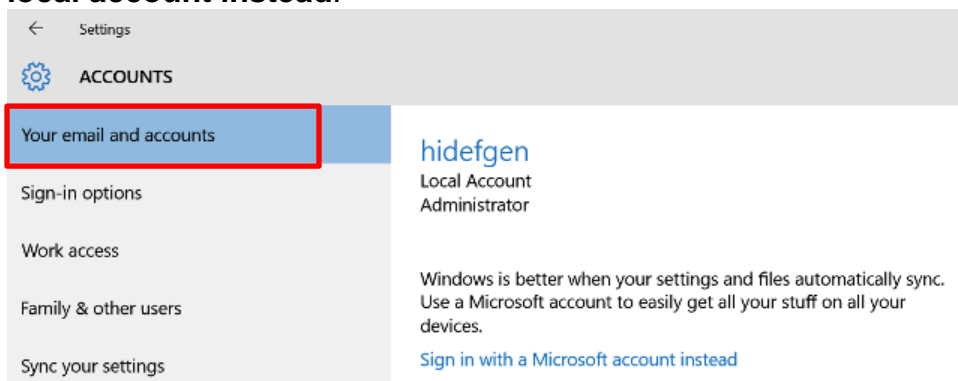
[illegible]

Settings

ACCOUNTS

Your email and accounts

Sign-in options

Work access

Family & other users

Sync your settings

hidefgen
Local Account
Administrator

Windows is better when your settings and files automatically sync. Use a Microsoft account to easily get all your stuff on all your devices.

Sign in with a Microsoft account instead